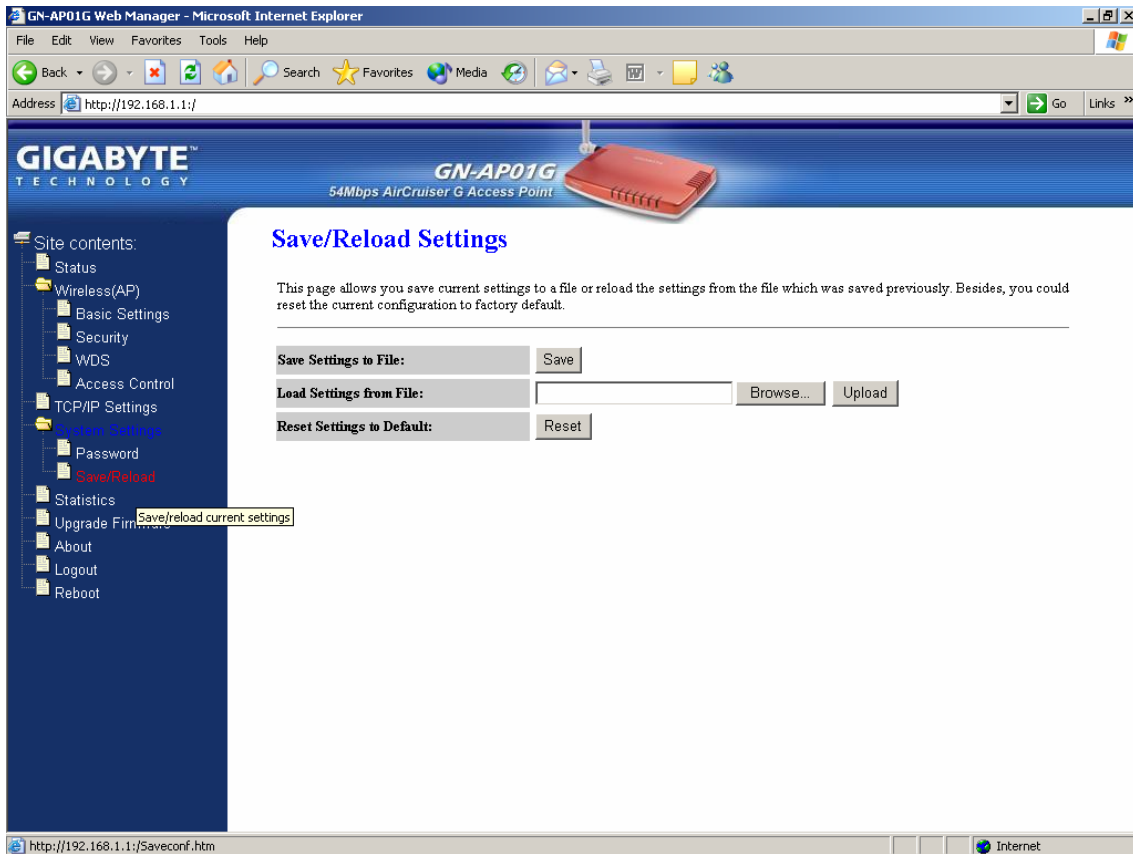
GN-AP01G Web Manager - Microsoft Internet Explorer

File Edit View Favorites Tools Help

Back Search Favorites Media

Address http://192.168.1.1:/ Go Links »

GIGABYTE™ TECHNOLOGY

GN-AP01G
54Mbps AirCruiser G Access Point

Site contents:
Status
Wireless(AP)
Basic Settings
Security
WDS
Access Control
TCP/IP Settings
System Settings
Password
Save/Reload
Statistics
Upgrade Firmware
About
Logout
Reboot

Save/reload current settings

Save/Reload Settings

This page allows you save current settings to a file or reload the settings from the file which was saved previously. Besides, you could reset the current configuration to factory default.

| Save Settings to File: | Save |
|---|---|
| Load Settings from File: | Browse... Upload |
| Reset Settings to Default: | Reset |

http://192.168.1.1:/Saveconf.htm Internet